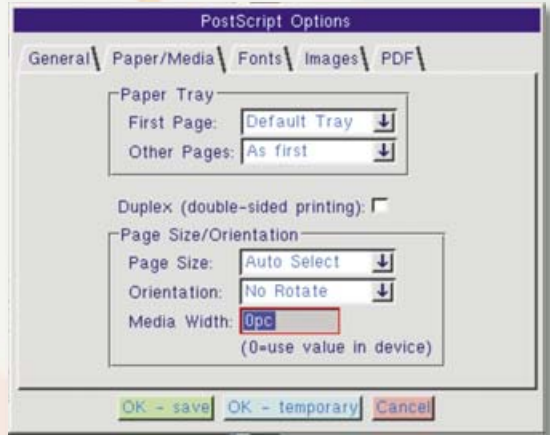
PostScript Options

General Paper/Media Fonts Images PDF

Paper Tray
First Page: Default Tray
Other Pages: As first

Duplex (double-sided printing):

Page Size/Orientation
Page Size: Auto Select
Orientation: No Rotate
Media Width: 0pc
(0=use value in device)

OK - save OK - temporary Cancel